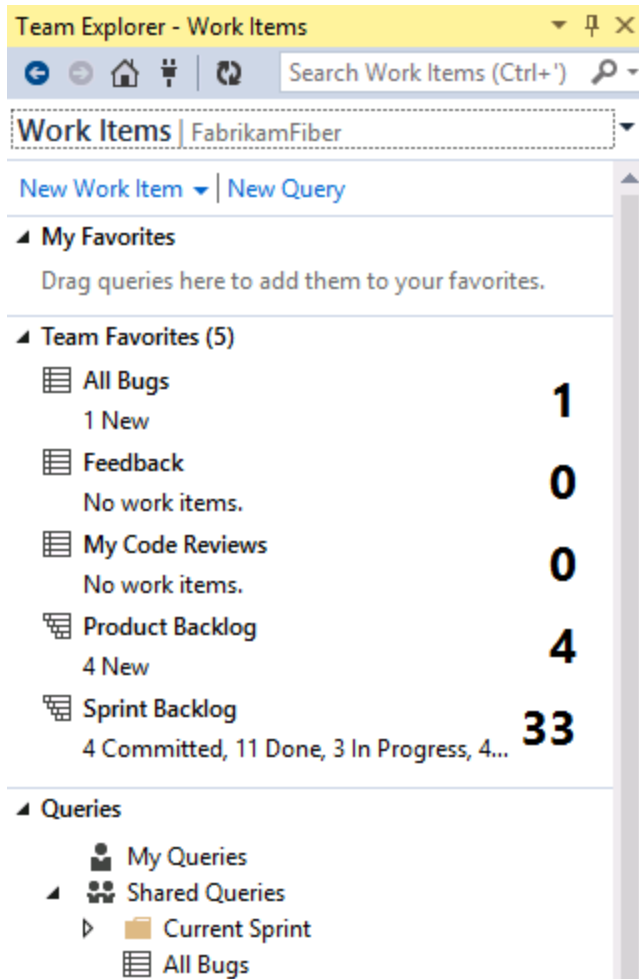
Team Explorer - Work Items

Search Work Items (Ctrl+')

Work Items | FabrikamFiber

New Work Item | New Query

My Favorites

Drag queries here to add them to your favorites.

Team Favorites (5)

All Bugs
1 New
1

Feedback
No work items.
0

My Code Reviews
No work items.
0

Product Backlog
4 New
4

Sprint Backlog
4 Committed, 11 Done, 3 In Progress, 4...
33

Queries

My Queries

Shared Queries

Current Sprint

All Bugs